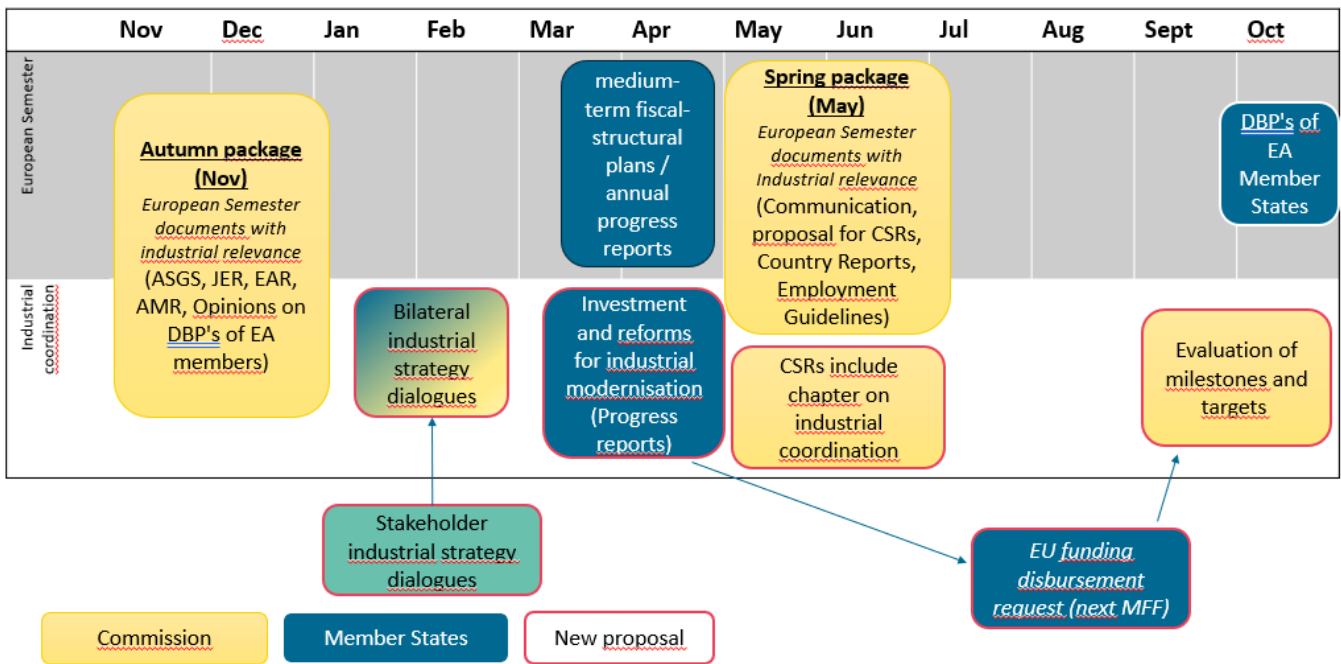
| Nov | Dec | Jan | Feb | Mar | Apr | May | Jun | Jul | Aug | Sept | Oct |
|---|---|---|---|---|---|---|---|---|---|---|---|

European Semester

Autumn package (Nov)
*European Semester documents with industrial relevance*
(ASGS, JER, EAR, AMR, Opinions on DBP's of EA members)

medium-term fiscal-structural plans / annual progress reports

Spring package (May)
*European Semester documents with Industrial relevance*
(Communication, proposal for CSRs, Country Reports, Employment Guidelines)

DBP's of EA Member States

Industrial coordination

Bilateral industrial strategy dialogues

Investment and reforms for industrial modernisation (Progress reports)

CSRs include chapter on industrial coordination

Evaluation of milestones and targets

Stakeholder industrial strategy dialogues

*EU funding disbursement request (next MFF)*

Commission

Member States

New proposal